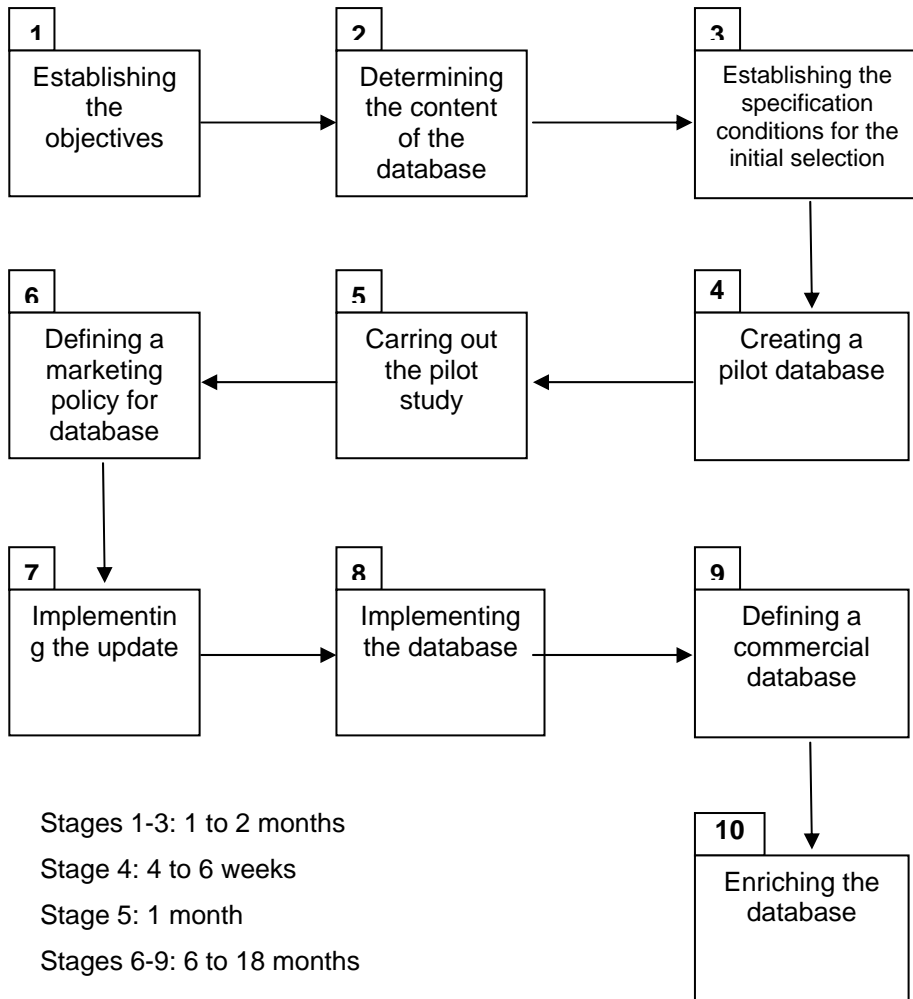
1
Establishing the objectives

2
Determining the content of the database

3
Establishing the specification conditions for the initial selection

4
Creating a pilot database

5
Carring out the pilot study

6
Defining a marketing policy for database

7
Implementing the update

8
Implementing the database

9
Defining a commercial database

10
Enriching the database

Stages 1-3: 1 to 2 months
Stage 4: 4 to 6 weeks
Stage 5: 1 month
Stages 6-9: 6 to 18 months